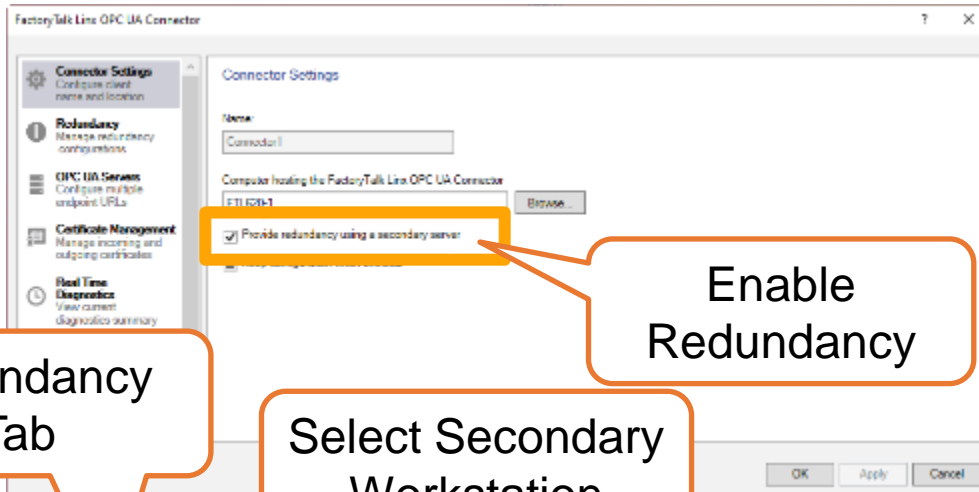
FactoryTalk Linx OPC UA Connector

?

Connector Settings
Configure client name and location

Redundancy
Manage redundancy configurations

OPC UA Servers
Configure multiple endpoint URLs

Certificate Management
Manage incoming and outgoing certificates

Real Time Diagnostics
View current diagnostics summary

Connector Settings

Name
Connector1

Computer hosting the FactoryTalk Linx OPC UA Connector
FTLE20-1

Browse...

Provide redundancy using a secondary server

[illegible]

Enable Redundancy

ndancy
Tab

Select Secondary
Workstation

OK

Apply

Cancel